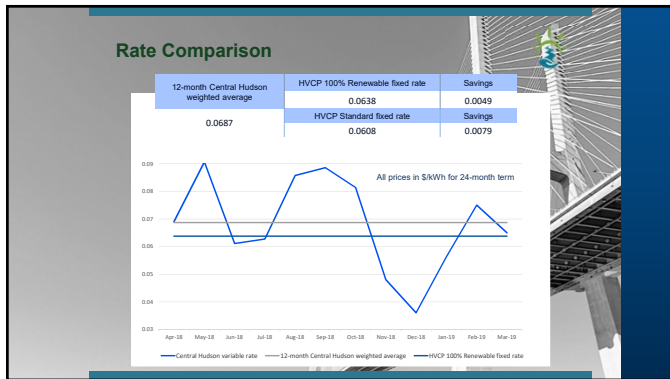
Rate Comparison

| 12-month Central Hudson weighted average | HVCP 100% Renewable fixed rate | Savings |
|---|---|---|
| 0.0687 | 0.0638 | 0.0049 |
| | HVCP Standard fixed rate | Savings |
| | 0.0608 | 0.0079 |

All prices in $/kWh for 24-month term

0.09
0.08
0.07
0.06
0.05
0.04
0.03

Apr-18 May-18 Jun-18 Jul-18 Aug-18 Sep-18 Oct-18 Nov-18 Dec-18 Jan-19 Feb-19 Mar-19

Central Hudson variable rate
12-month Central Hudson weighted average
HVCP 100% Renewable fixed rate